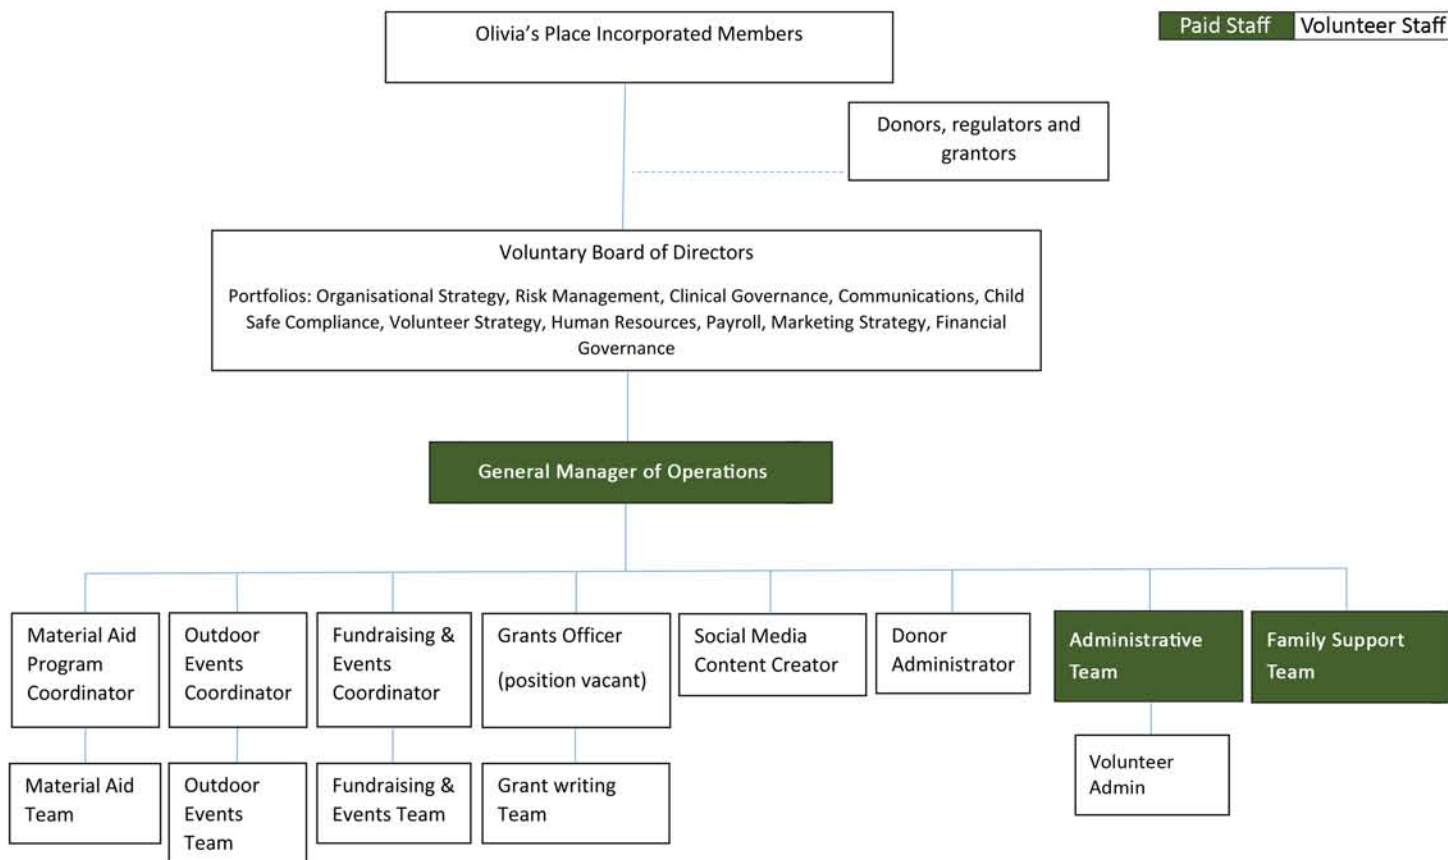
Paid Staff | Volunteer Staff

Olivia's Place Incorporated Members

Donors, regulators and grantors

Voluntary Board of Directors

Portfolios: Organisational Strategy, Risk Management, Clinical Governance, Communications, Child Safe Compliance, Volunteer Strategy, Human Resources, Payroll, Marketing Strategy, Financial Governance

General Manager of Operations

Material Aid Program Coordinator

Outdoor Events Coordinator

Fundraising & Events Coordinator

Grants Officer

(position vacant)

Social Media Content Creator

Donor Administrator

Administrative Team

Family Support Team

Material Aid Team

Outdoor Events Team

Fundraising & Events Team

Grant writing Team

Volunteer Admin